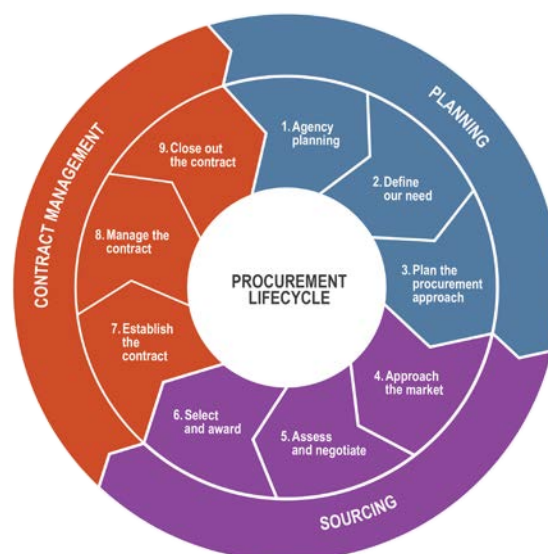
PROCUREMENT LIFECYCLE

PLANNING

1. Agency planning

2. Define our need

3. Plan the procurement approach

SOURCING

4. Approach the market

5. Assess and negotiate

6. Select and award

CONTRACT MANAGEMENT

7. Establish the contract

8. Manage the contract

9. Close out the contract